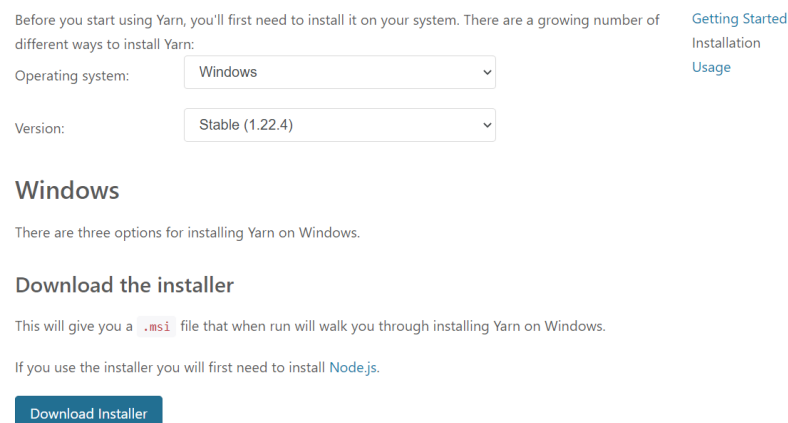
Before you start using Yarn, you'll first need to install it on your system. There are a growing number of different ways to install Yarn:

Operating system: Windows

Version: Stable (1.22.4)

Windows

There are three options for installing Yarn on Windows.

Download the installer

This will give you a .msi file that when run will walk you through installing Yarn on Windows.

If you use the installer you will first need to install Node.js.

Download Installer

Getting Started
Installation
Usage